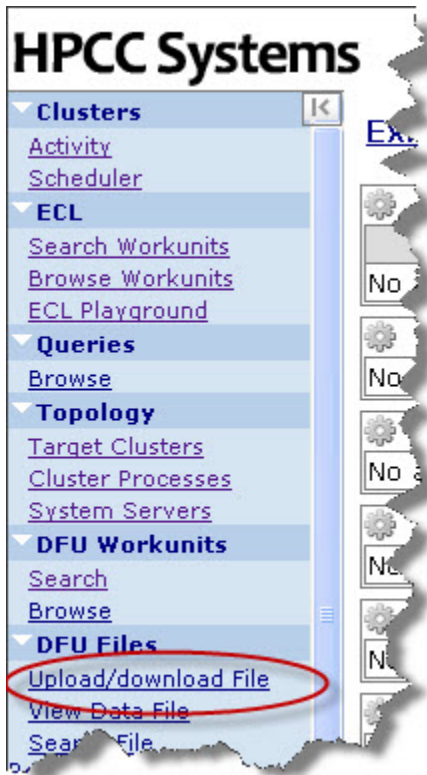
HPCC Systems

Clusters
Activity
Scheduler
ECL
Search Workunits
Browse Workunits
ECL Playground
Queries
Browse
Topology
Target Clusters
Cluster Processes
System Servers
DFU Workunits
Search
Browse
DFU Files
Upload/download File
View Data File
Sear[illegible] File

Ex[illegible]

No
No
No
No
No
No